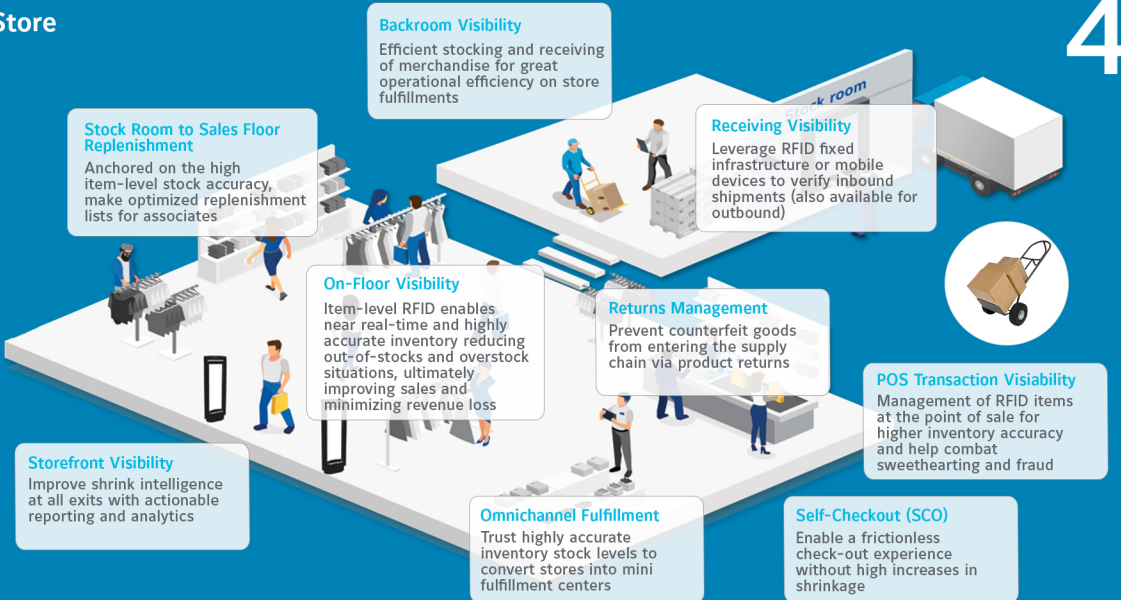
Store

4

Backroom Visibility
Efficient stocking and receiving of merchandise for great operational efficiency on store fulfillments

Stock Room to Sales Floor Replenishment
Anchored on the high item-level stock accuracy, make optimized replenishment lists for associates

Stock room

Receiving Visibility
Leverage RFID fixed infrastructure or mobile devices to verify inbound shipments (also available for outbound)

On-Floor Visibility
Item-level RFID enables near real-time and highly accurate inventory reducing out-of-stocks and overstock situations, ultimately improving sales and minimizing revenue loss

Returns Management
Prevent counterfeit goods from entering the supply chain via product returns

POS Transaction Visiability
Management of RFID items at the point of sale for higher inventory accuracy and help combat sweethearting and fraud

Storefront Visibility
Improve shrink intelligence at all exits with actionable reporting and analytics

Omnichannel Fulfillment
Trust highly accurate inventory stock levels to convert stores into mini fulfillment centers

Self-Checkout (SCO)
Enable a frictionless check-out experience without high increases in shrinkage